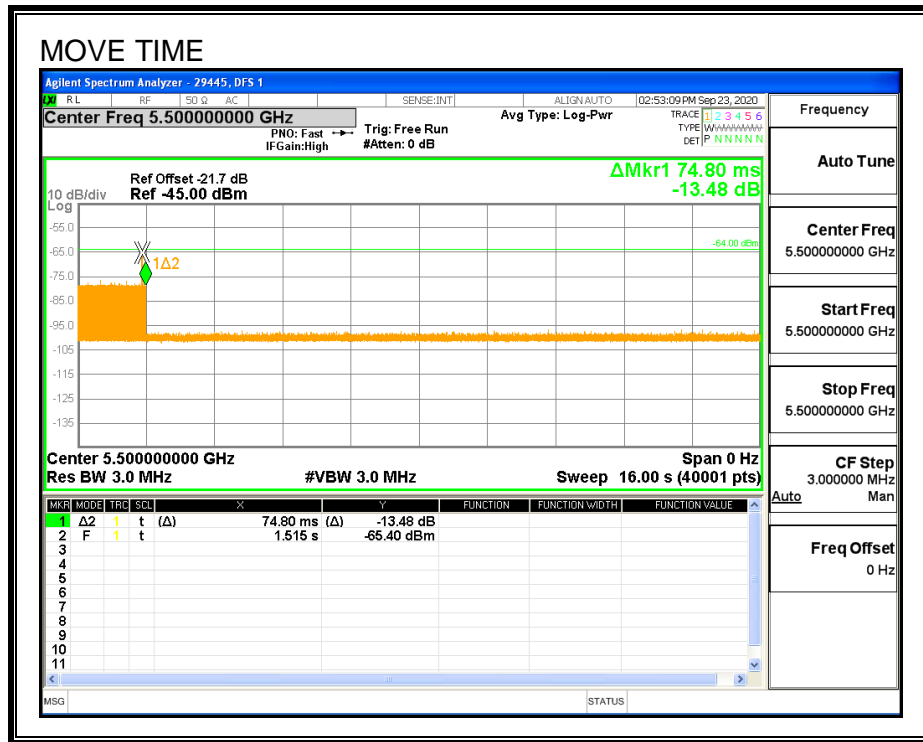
MOVE TIME

Agilent Spectrum Analyzer - 29445, DFS 1

RL RF 50 Ω AC SENSE:INT ALIGN AUTO 02:53:09 PM Sep 23, 2020

Center Freq 5.500000000 GHz

PNO: Fast IFGain:High

Trig: Free Run #Atten: 0 dB

Avg Type: Log-Pwr

TRACE 1 2 3 4 5 6 TYPE W W W W W W DET P N N N N N

Ref Offset -21.7 dB
10 dB/div Ref -45.00 dBm
Log

ΔMkr1 74.80 ms -13.48 dB

-55.0
-65.0
-75.0
-85.0
-95.0
-105
-115
-125
-135

1Δ2

-64.00 dBm

Center 5.500000000 GHz
Res BW 3.0 MHz #VBW 3.0 MHz
Span 0 Hz
Sweep 16.00 s (40001 pts)

| MKR | MODE | TRC | SCL | X | | Y | FUNCTION | FUNCTION WIDTH | FUNCTION VALUE |
|---|---|---|---|---|---|---|---|---|---|
| 1 | Δ2 | 1 | t | (Δ) | 74.80 ms | (Δ) -13.48 dB | | | |
| 2 | F | 1 | t | | 1.515 s | -65.40 dBm | | | |
| 3 | | | | | | | | | |
| 4 | | | | | | | | | |
| 5 | | | | | | | | | |
| 6 | | | | | | | | | |
| 7 | | | | | | | | | |
| 8 | | | | | | | | | |
| 9 | | | | | | | | | |
| 10 | | | | | | | | | |
| 11 | | | | | | | | | |

MSG STATUS

Frequency

Auto Tune

Center Freq
5.500000000 GHz

Start Freq
5.500000000 GHz

Stop Freq
5.500000000 GHz

CF Step
3.000000 MHz
Auto Man

Freq Offset
0 Hz